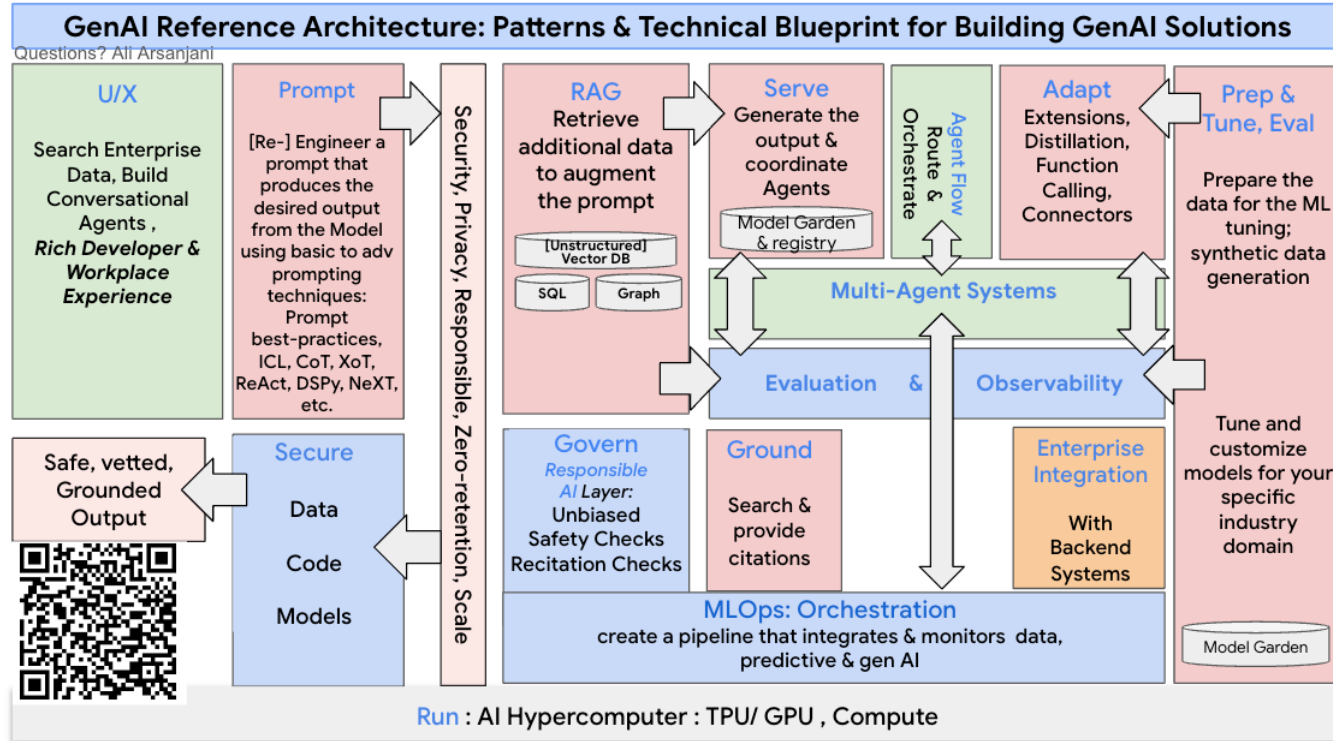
GenAI Reference Architecture: Patterns & Technical Blueprint for Building GenAI Solutions

Questions? Ali Arsanjani

U/X

Search Enterprise Data, Build Conversational Agents , ***Rich Developer & Workplace Experience***

Prompt

[Re-] Engineer a prompt that produces the desired output from the Model using basic to adv prompting techniques: Prompt best-practices, ICL, CoT, XoT, ReAct, DSPy, NeXT, etc.

Security, Privacy, Responsible, Zero-retention, Scale

RAG

Retrieve additional data to augment the prompt

[Unstructured] Vector DB

SQL

Graph

Serve

Generate the output & coordinate Agents

Model Garden & registry

Agent Flow

Route & Orchestrate

Adapt

Extensions, Distillation, Function Calling, Connectors

Prep & Tune, Eval

Prepare the data for the ML tuning; synthetic data generation

Multi-Agent Systems

Evaluation & Observability

Tune and customize models for your specific industry domain

Model Garden

Safe, vetted, Grounded Output

Secure

Data

Code

Models

Govern

*Responsible AI Layer:*

Unbiased Safety Checks Recitation Checks

Ground

Search & provide citations

Enterprise Integration

With Backend Systems

MLOps: Orchestration

create a pipeline that integrates & monitors data, predictive & gen AI

Run : AI Hypercomputer : TPU/ GPU , Compute